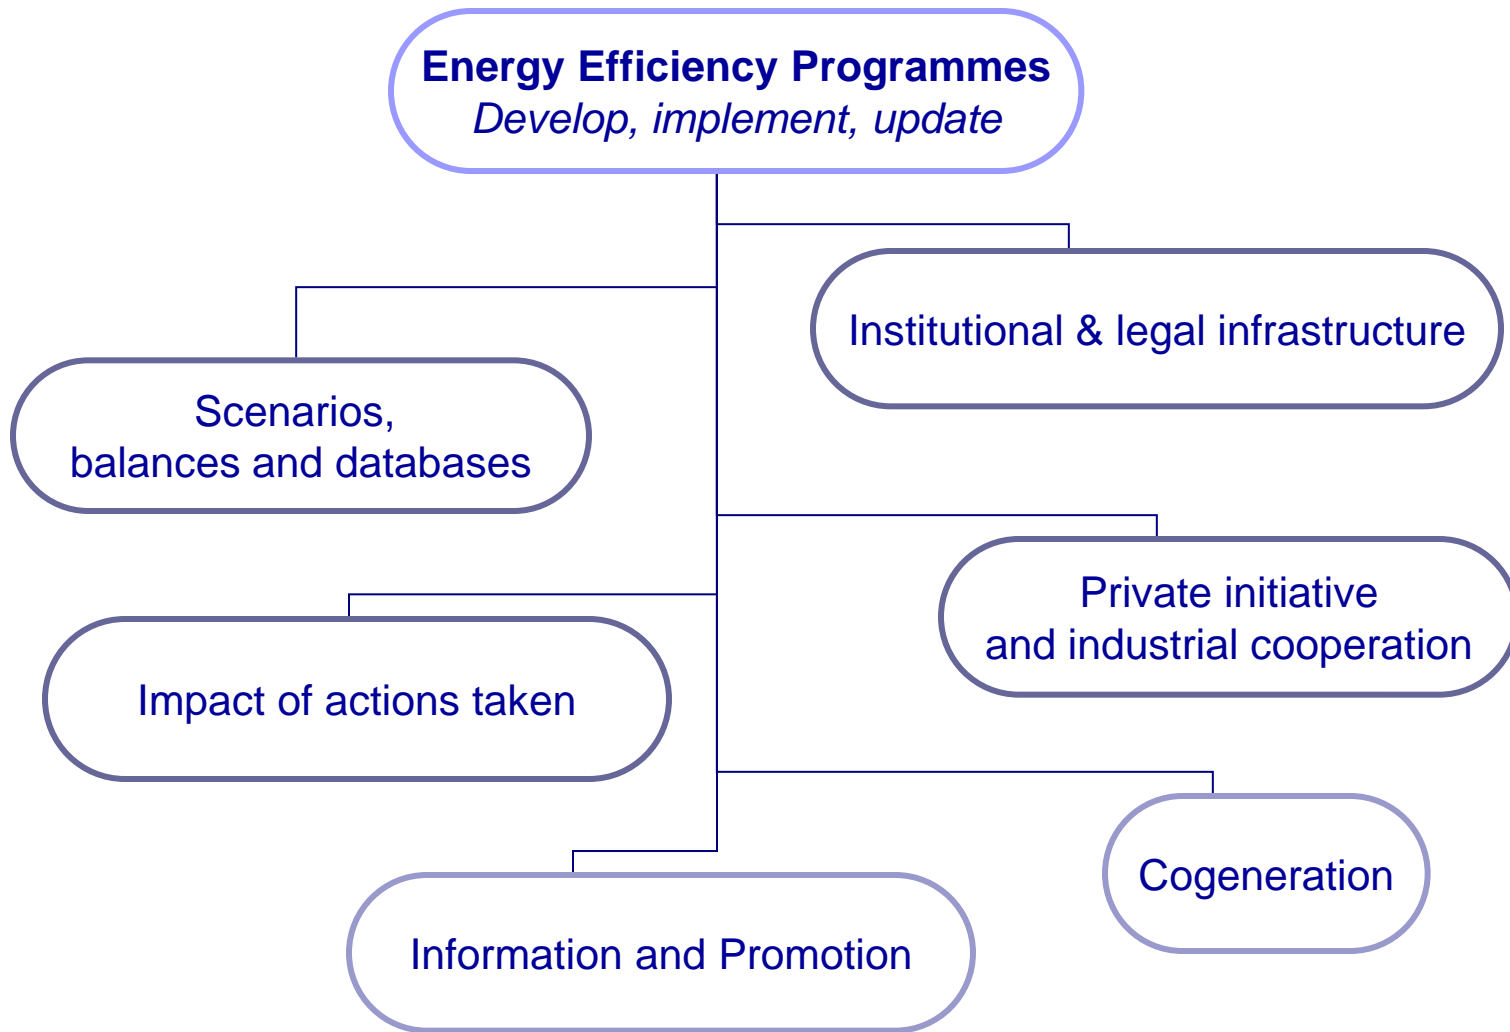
Energy Efficiency Programmes
*Develop, implement, update*

Institutional & legal infrastructure

Scenarios,
balances and databases

Private initiative
and industrial cooperation

Impact of actions taken

Cogeneration

Information and Promotion